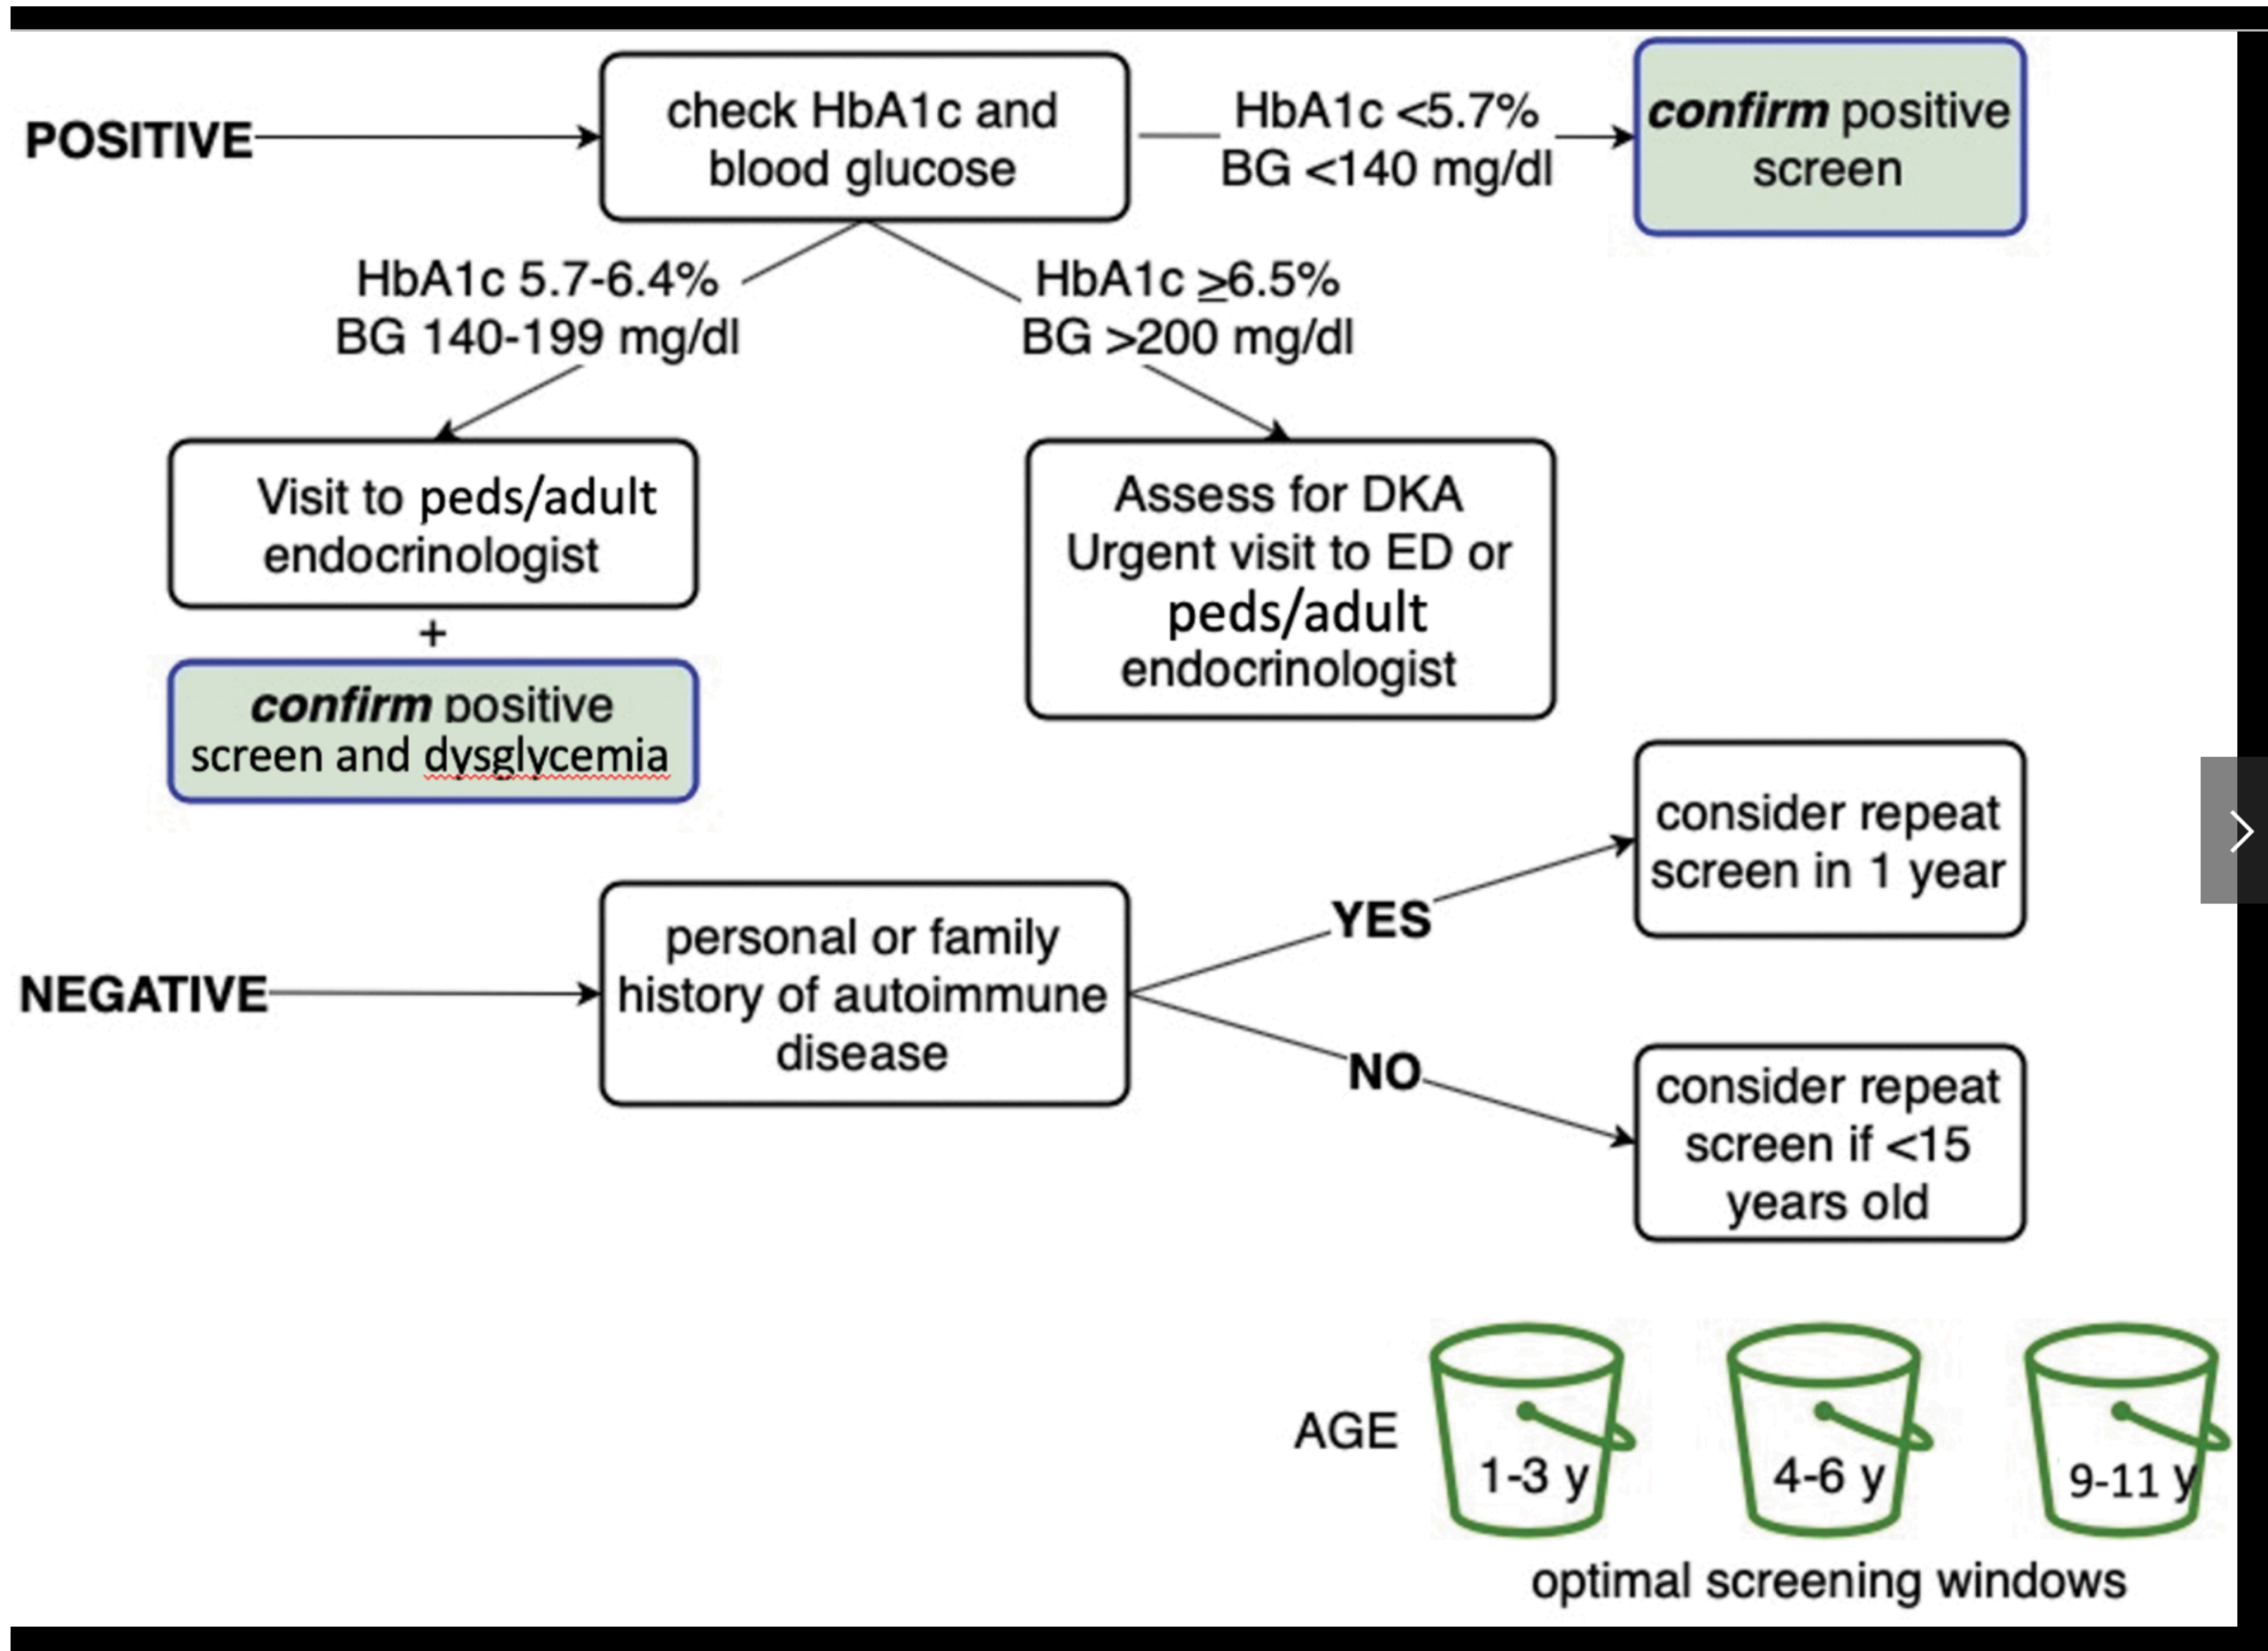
POSITIVE

check HbA1c and blood glucose

HbA1c <5.7%
BG <140 mg/dl

***confirm*** positive screen

HbA1c 5.7-6.4%
BG 140-199 mg/dl

HbA1c $\geq$6.5%
BG >200 mg/dl

Visit to peds/adult endocrinologist

+

***confirm*** positive screen and dysglycemia

Assess for DKA
Urgent visit to ED or peds/adult endocrinologist

NEGATIVE

personal or family history of autoimmune disease

YES

consider repeat screen in 1 year

NO

consider repeat screen if <15 years old

AGE

1-3 y

4-6 y

9-11 y

optimal screening windows